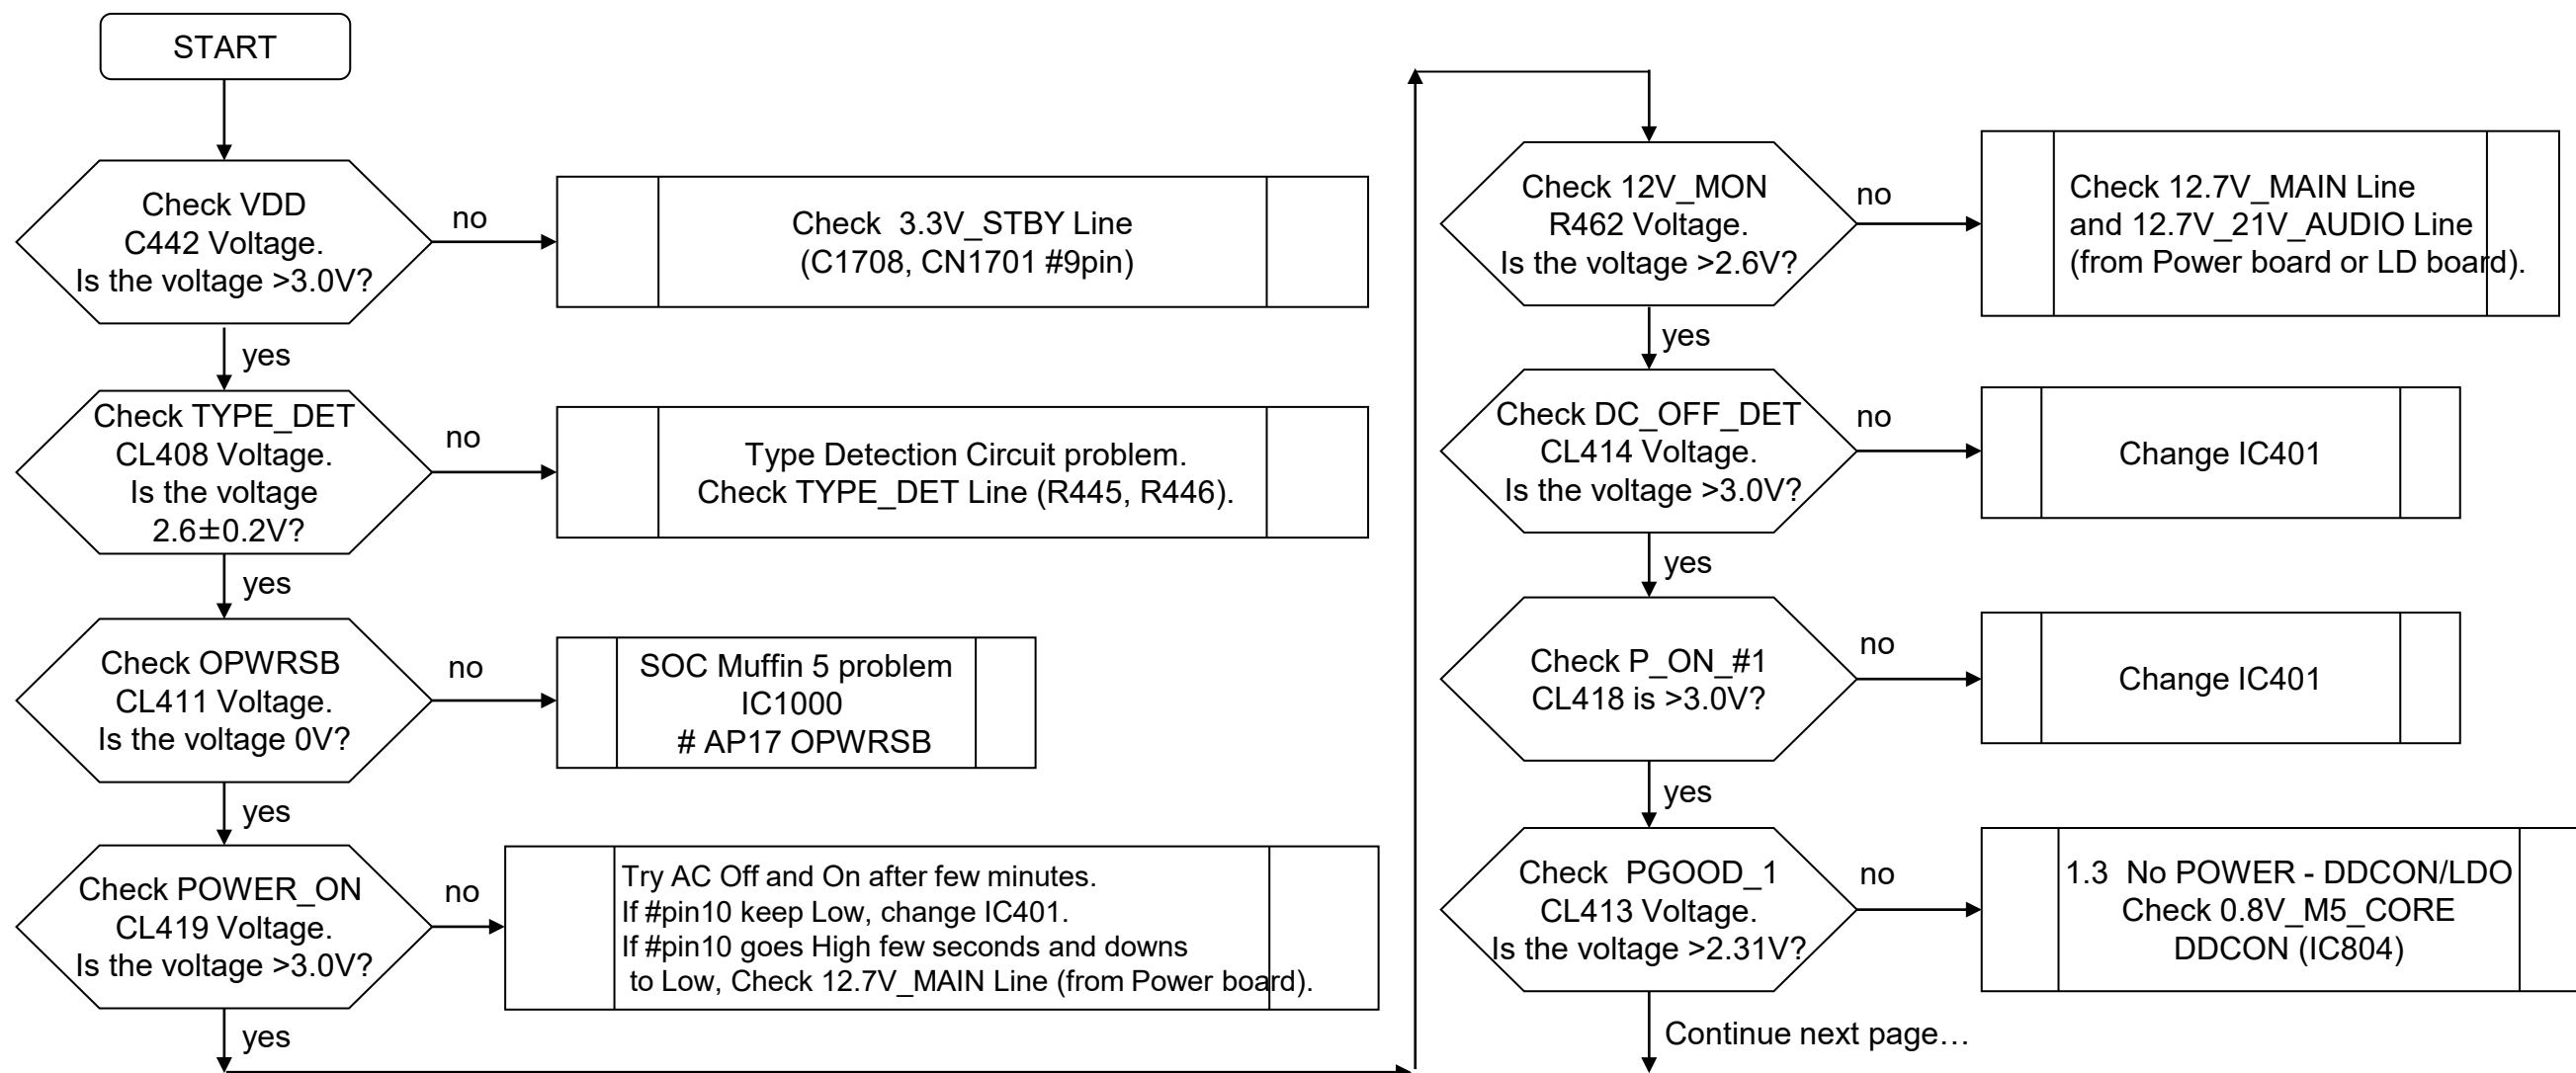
START

Check VDD C442 Voltage. Is the voltage >3.0V?

no

Check 3.3V_STBY Line (C1708, CN1701 #9pin)

yes

Check TYPE_DET CL408 Voltage. Is the voltage 2.6±0.2V?

no

Type Detection Circuit problem. Check TYPE_DET Line (R445, R446).

yes

Check OPWRSB CL411 Voltage. Is the voltage 0V?

no

SOC Muffin 5 problem IC1000 # AP17 OPWRSB

yes

Check POWER_ON CL419 Voltage. Is the voltage >3.0V?

no

Try AC Off and On after few minutes.
If #pin10 keep Low, change IC401.
If #pin10 goes High few seconds and downs to Low, Check 12.7V_MAIN Line (from Power board).

yes

Check 12V_MON R462 Voltage. Is the voltage >2.6V?

no

Check 12.7V_MAIN Line and 12.7V_21V_AUDIO Line (from Power board or LD board).

yes

Check DC_OFF_DET CL414 Voltage. Is the voltage >3.0V?

no

Change IC401

yes

Check P_ON_#1 CL418 is >3.0V?

no

Change IC401

yes

Check PGOOD_1 CL413 Voltage. Is the voltage >2.31V?

no

1.3 No POWER - DDCON/LDO Check 0.8V_M5_CORE DDCON (IC804)

Continue next page…